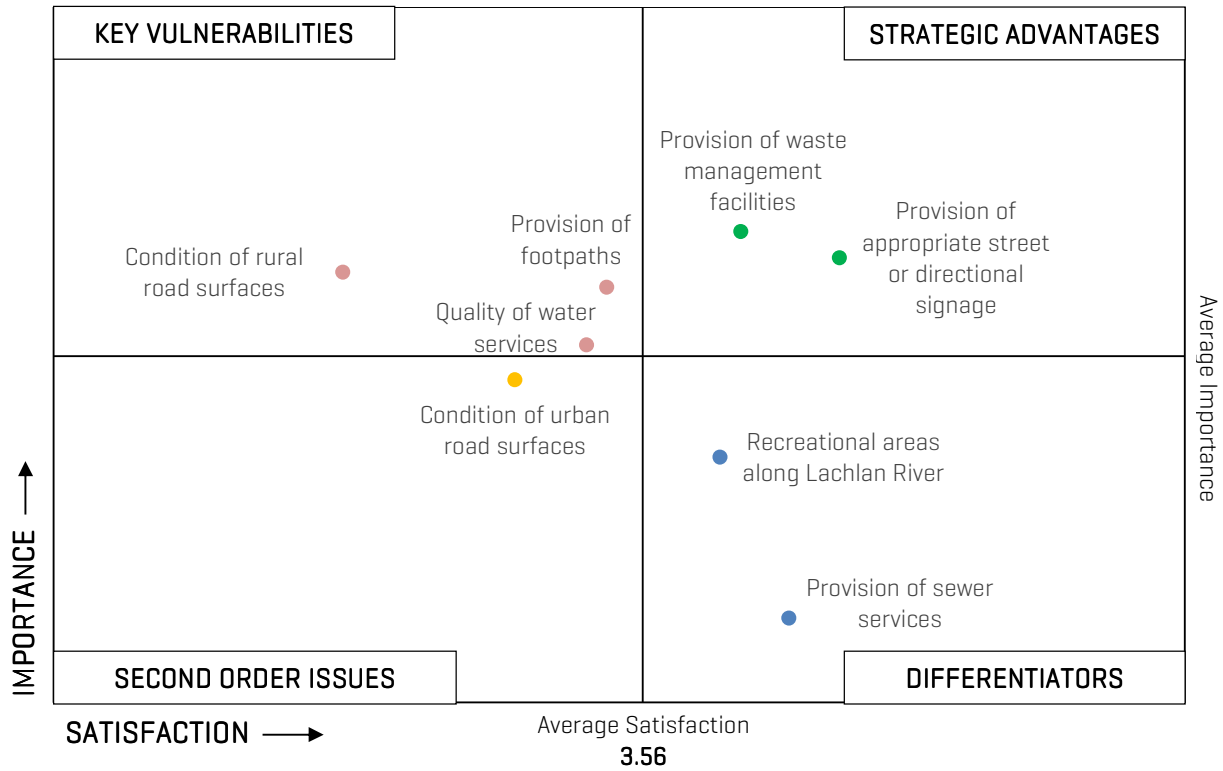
KEY VULNERABILITIES

STRATEGIC ADVANTAGES

Provision of waste management facilities

Provision of appropriate street or directional signage

Provision of footpaths

Condition of rural road surfaces

Quality of water services

Average Importance

Condition of urban road surfaces

Recreational areas along Lachlan River

IMPORTANCE →

Provision of sewer services

SECOND ORDER ISSUES

DIFFERENTIATORS

SATISFACTION →

Average Satisfaction
3.56